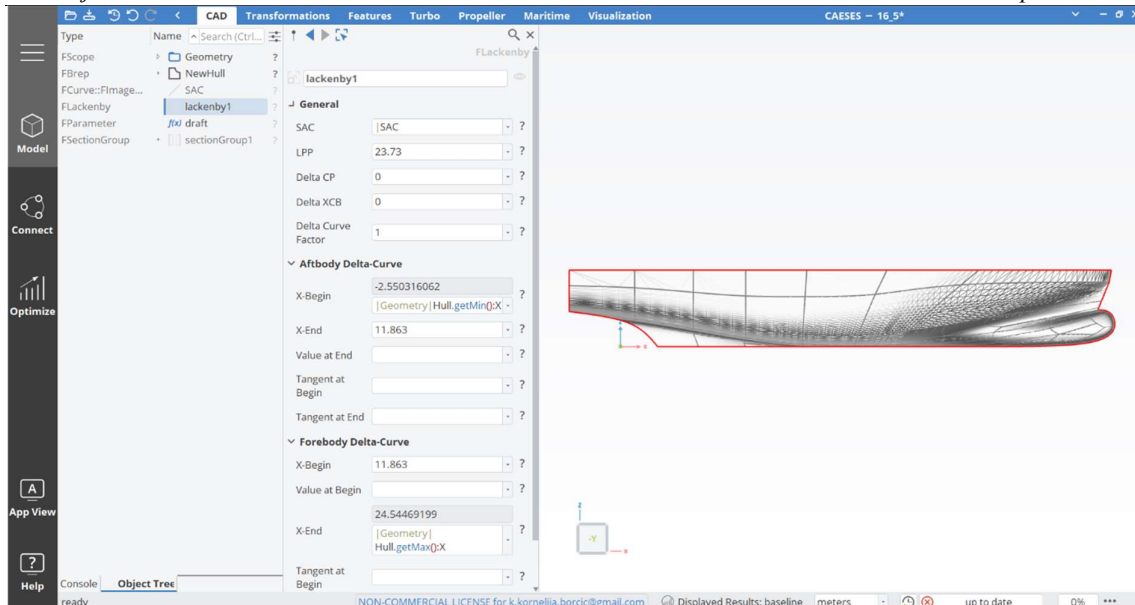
CAD Transformations Features Turbo Propeller Maritime Visualization CAESES – 16_5*

Model
Connect
Optimize
App View
Help

| Type | Name |
|---|---|
| FScope | Geometry |
| FBrep | NewHull |
| FCurve::FImage... | SAC |
| FLackenby | lackenby1 |
| FParameter | draft |
| FSectionGroup | sectionGroup1 |

Search (Ctrl...

FLackenby

lackenby1

General

SAC |SAC ?
LPP 23.73 ?
Delta CP 0 ?
Delta XCB 0 ?
Delta Curve Factor 1 ?

Aftbody Delta-Curve

X-Begin -2.550316062 |Geometry|Hull.getMin():X ?
X-End 11.863 ?
Value at End ?
Tangent at Begin ?
Tangent at End ?

Forebody Delta-Curve

X-Begin 11.863 ?
Value at Begin ?
X-End 24.54469199 |Geometry| Hull.getMax():X ?
Tangent at Begin ?

z
-y
x

Console Object Tree

ready NON-COMMERCIAL LICENSE for k.kornelija.borcic@gmail.com Displayed Results: baseline meters up to date 0%